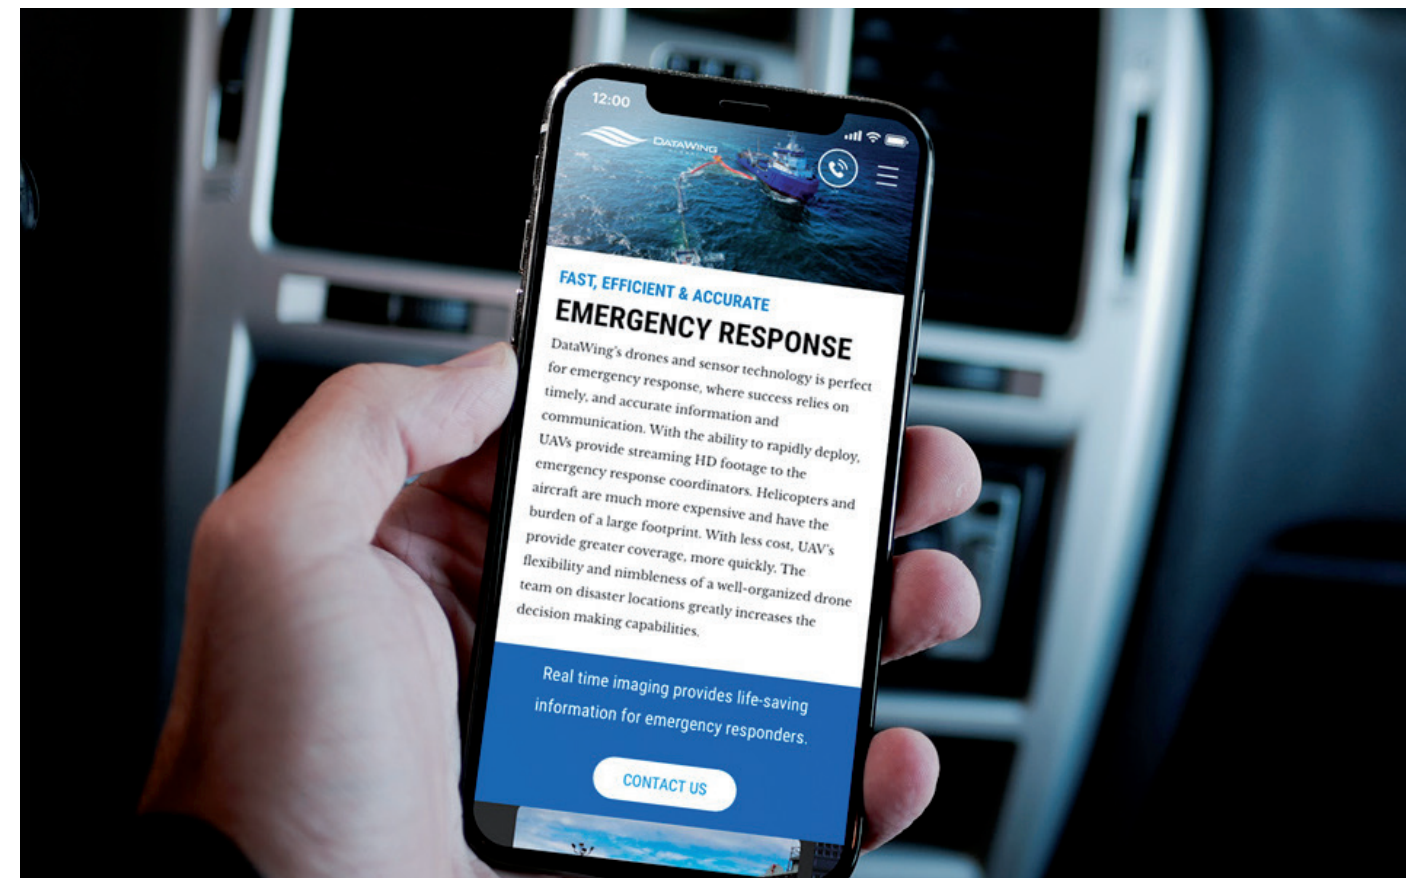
12:00

DATAWING

FAST, EFFICIENT & ACCURATE

EMERGENCY RESPONSE

DataWing's drones and sensor technology is perfect for emergency response, where success relies on timely, and accurate information and communication. With the ability to rapidly deploy, UAVs provide streaming HD footage to the emergency response coordinators. Helicopters and aircraft are much more expensive and have the burden of a large footprint. With less cost, UAV's provide greater coverage, more quickly. The flexibility and nimbleness of a well-organized drone team on disaster locations greatly increases the decision making capabilities.

Real time imaging provides life-saving information for emergency responders.

CONTACT US